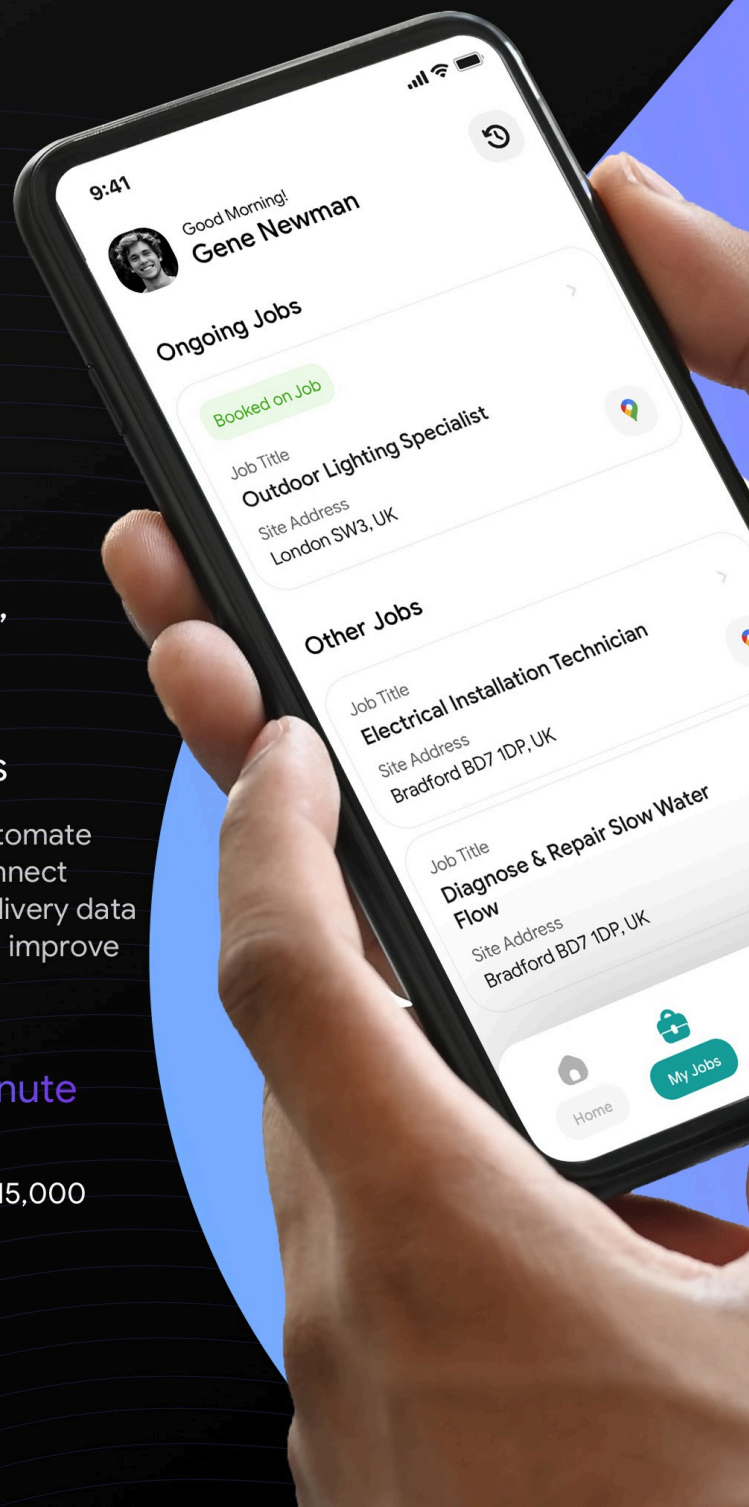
,

s

tomate
nnect
livery data
improve

nute

15,000

9:41

Good Morning!
Gene Newman

Ongoing Jobs

Booked on Job

Job Title
Outdoor Lighting Specialist
Site Address
London SW3, UK

Other Jobs

Job Title
Electrical Installation Technician
Site Address
Bradford BD7 1DP, UK

Job Title
Diagnose & Repair Slow Water Flow
Site Address
Bradford BD7 1DP, UK

Home
My Jobs